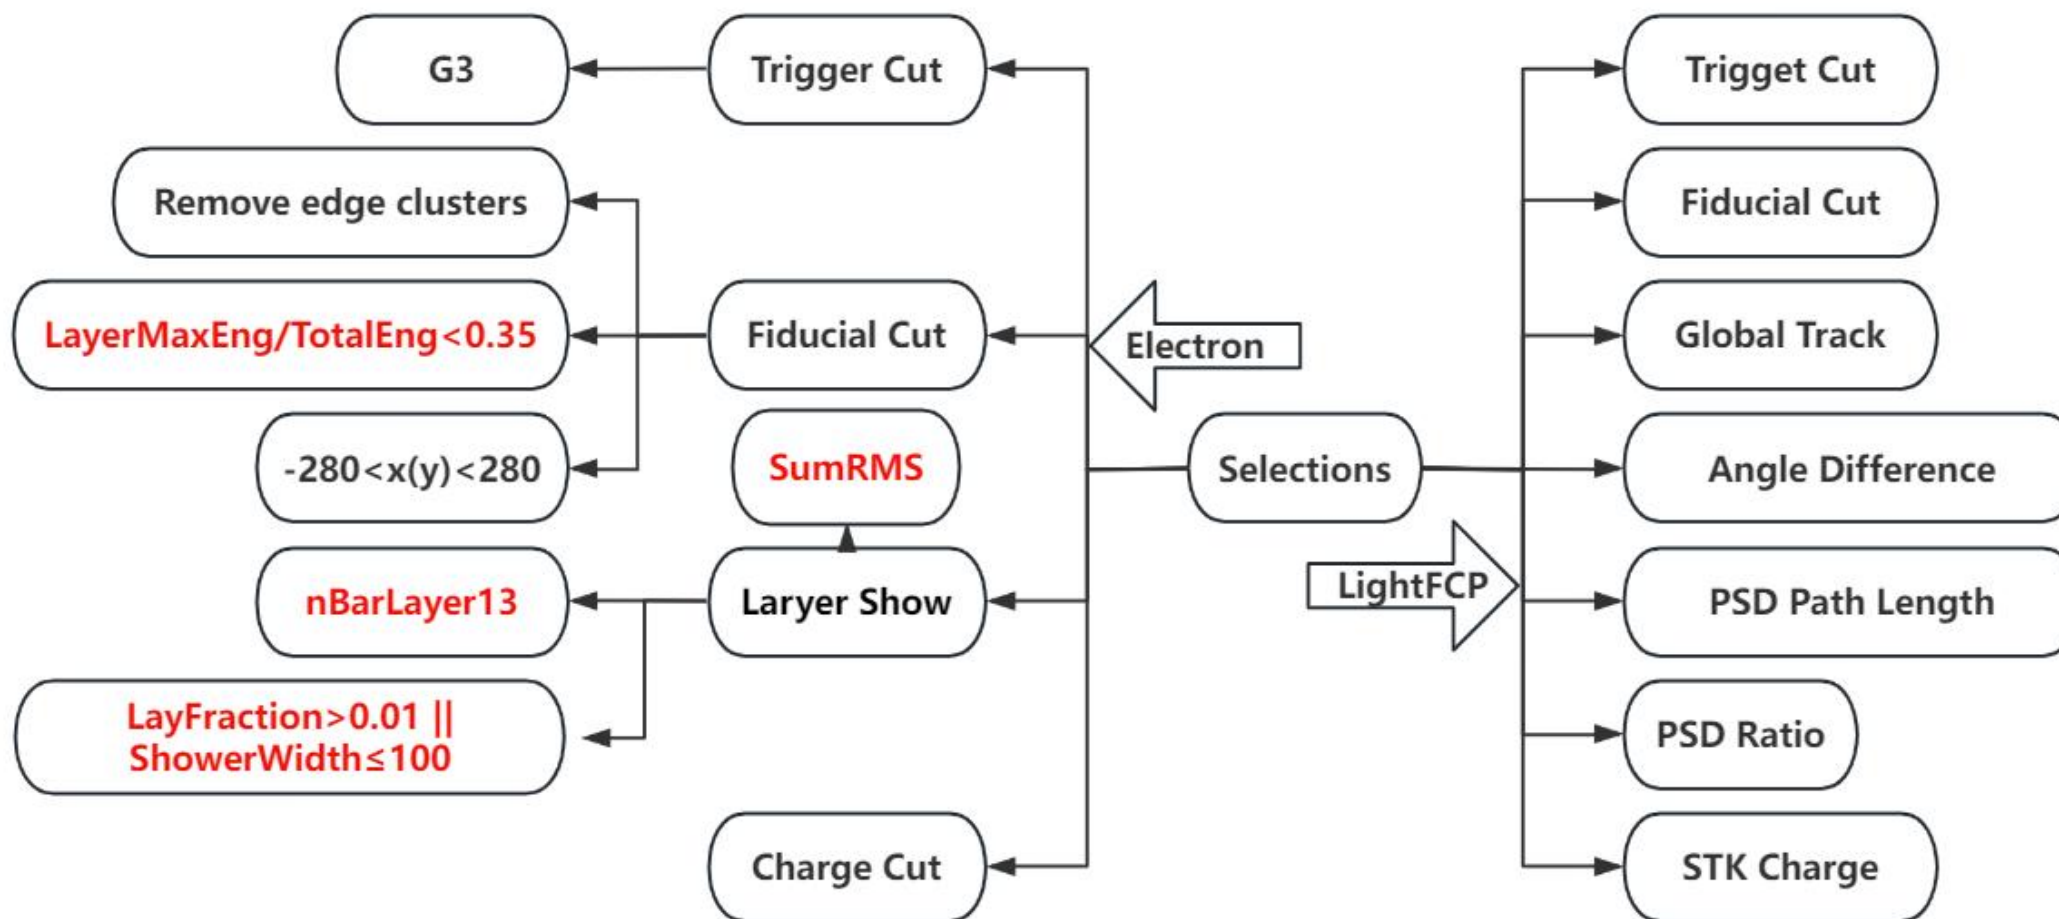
G3

Trigger Cut

Trigget Cut

Remove edge clusters

Fiducial Cut

LayerMaxEng/TotalEng<0.35

Fiducial Cut

Electron

Global Track

-280<x(y)<280

SumRMS

Selections

Angle Difference

nBarLayer13

Laryer Show

LightFCP

PSD Path Length

LayFraction>0.01 || ShowerWidth≤100

PSD Ratio

Charge Cut

STK Charge